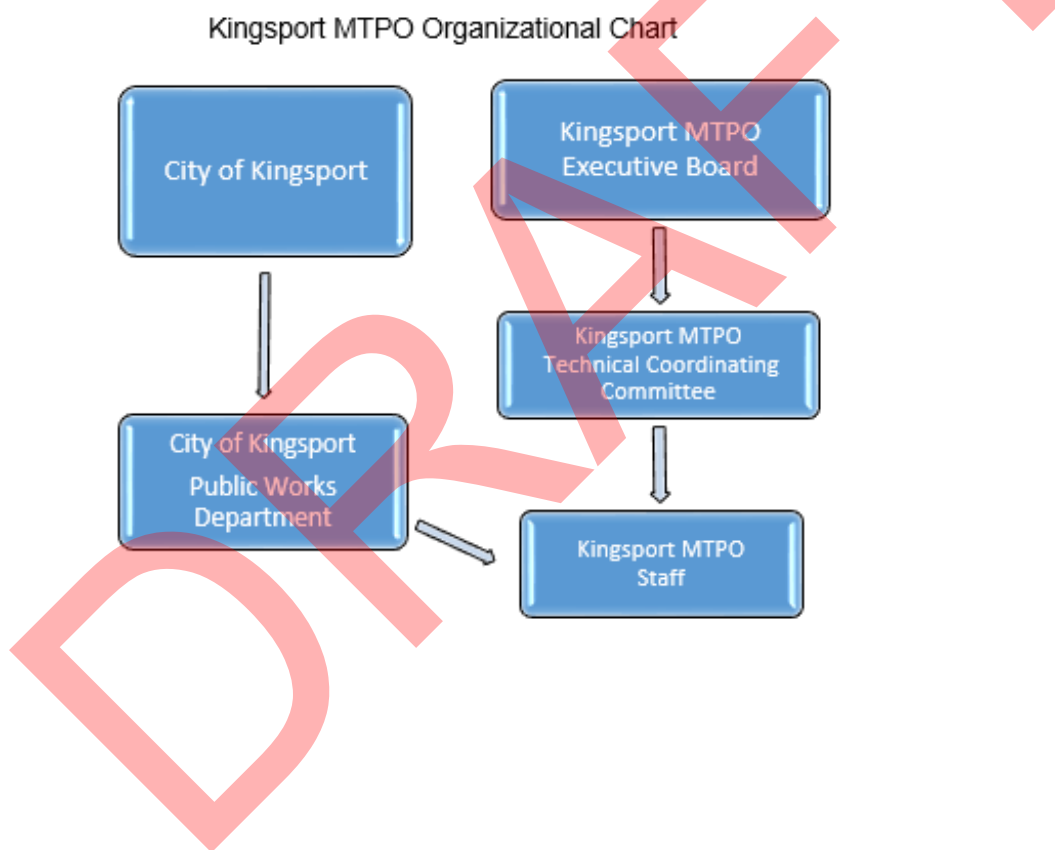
Kingsport MTPO Organizational Chart

City of Kingsport

Kingsport MTPO Executive Board

Kingsport MTPO Technical Coordinating Committee

City of Kingsport Public Works Department

Kingsport MTPO Staff

DRAFT